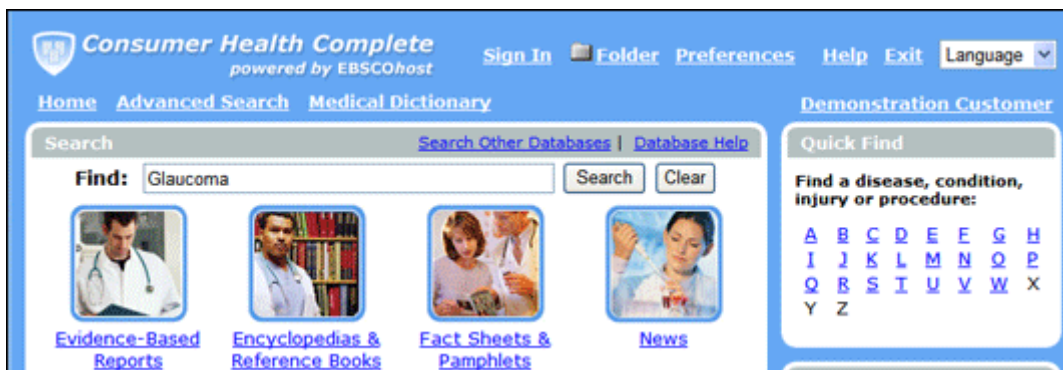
Consumer Health Complete
powered by EBSCOhost

Sign In Folder Preferences Help Exit Language

Home Advanced Search Medical Dictionary

Demonstration Customer

Search

Search Other Databases | Database Help

Find: Glaucoma Search Clear

Evidence-Based Reports

Encyclopedias & Reference Books

Fact Sheets & Pamphlets

News

Quick Find

Find a disease, condition, injury or procedure:

A B C D E F G H
I J K L M N O P
Q R S T U V W X
Y Z